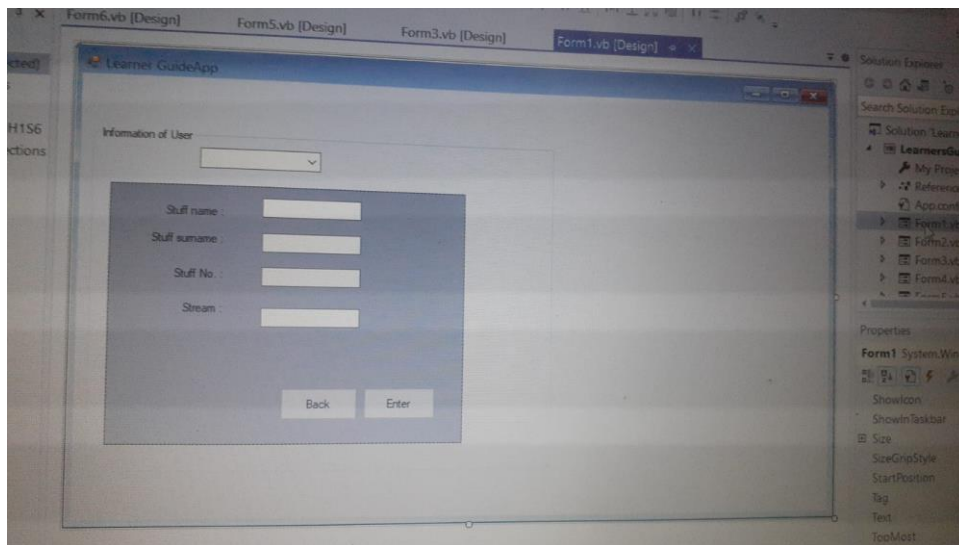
Form6.vb [Design]
Form5.vb [Design]
Form3.vb [Design]
Form1.vb [Design]

cted)
H1S6
ctions

Learner GuideApp

Information of User

Stuff name :
Stuff surname :
Stuff No. :
Stream :

Back
Enter

Solution Explorer
Search Solution Exp
Solution 'Learn
LearnersGu
My Proje
Reference
App.conf
Form1.vb
Form2.vb
Form3.vb
Form4.vb

Properties
Form1 System.Win
ShowIcon
ShowInTaskbar
Size
SizeGripStyle
StartPosition
Tag
Text
TopMost